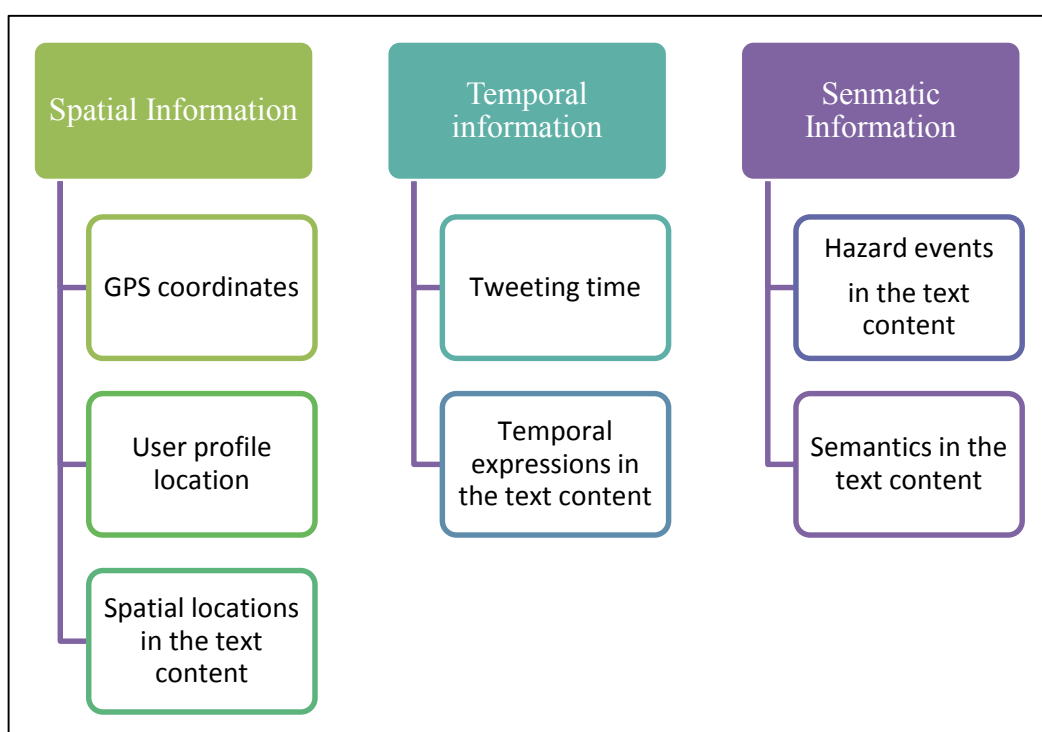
Spatial Information

GPS coordinates

User profile location

Spatial locations in the text content

Temporal information

Tweeting time

Temporal expressions in the text content

Senmatic Information

Hazard events in the text content

Semantics in the text content